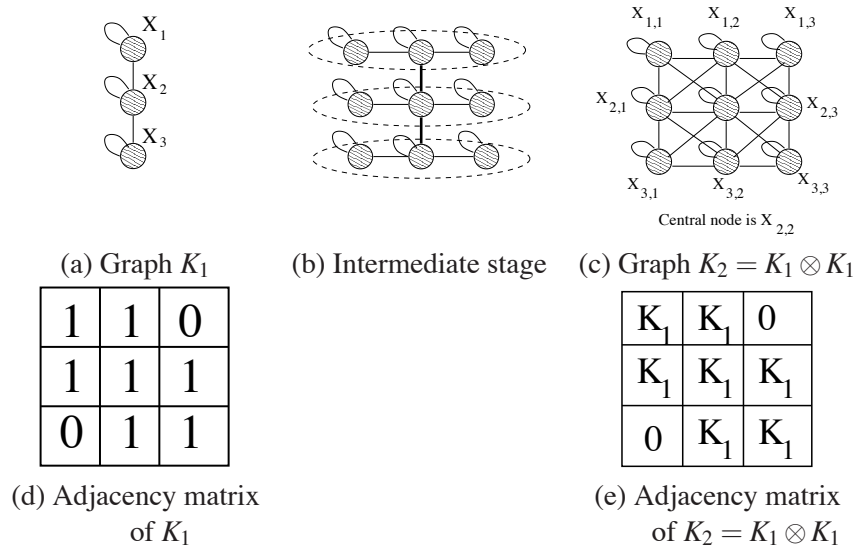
$X_1$
$X_2$
$X_3$

$X_{1,1}$ $X_{1,2}$ $X_{1,3}$
$X_{2,1}$ $X_{2,3}$
$X_{3,1}$ $X_{3,2}$ $X_{3,3}$

Central node is $X_{2,2}$

(a) Graph $K_1$

(b) Intermediate stage

(c) Graph $K_2 = K_1 \otimes K_1$

| 1 | 1 | 0 |
|---|---|---|
| 1 | 1 | 1 |
| 0 | 1 | 1 |

| $K_1$ | $K_1$ | 0 |
|---|---|---|
| $K_1$ | $K_1$ | $K_1$ |
| 0 | $K_1$ | $K_1$ |

(d) Adjacency matrix of $K_1$

(e) Adjacency matrix of $K_2 = K_1 \otimes K_1$